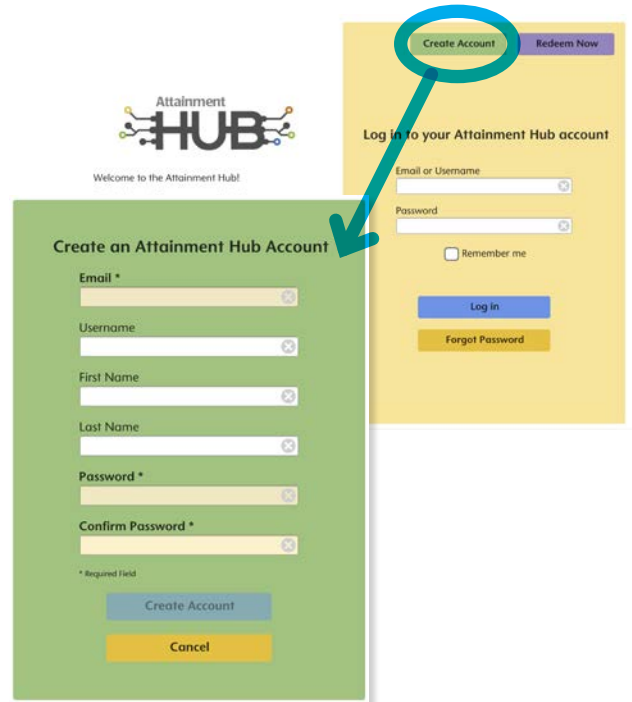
Create Account
Redeem Now

Attainment HUB

Welcome to the Attainment Hub!

Log in to your Attainment Hub account

Email or Username

Password

Remember me

Log in

Forgot Password

Create an Attainment Hub Account

Email *

Username

First Name

Last Name

Password *

Confirm Password *

* Required Field

Create Account

Cancel